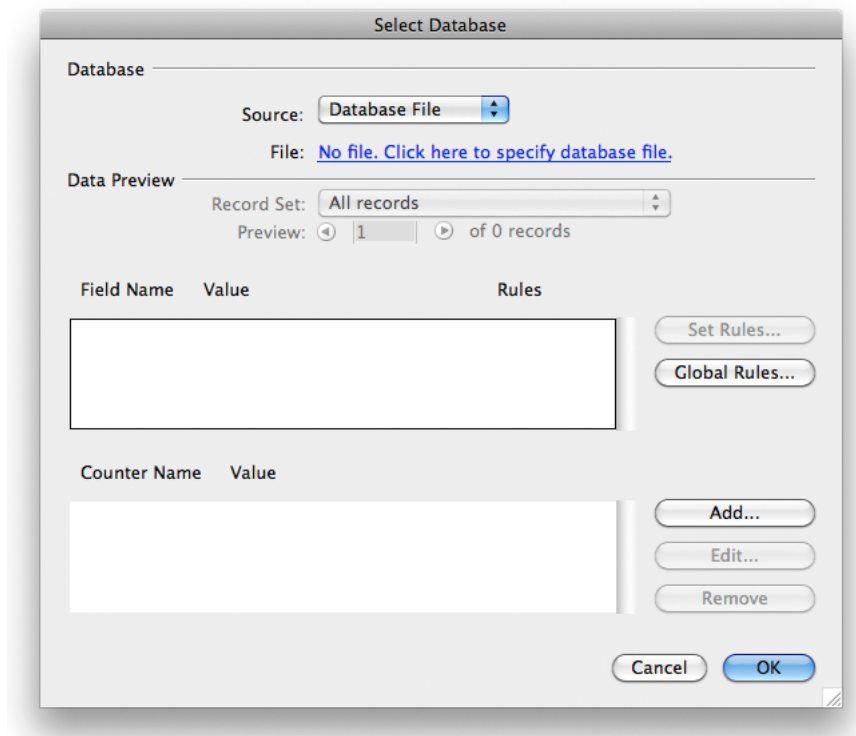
Select Database

Database

Source: Database File

File: No file. Click here to specify database file.

Data Preview

Record Set: All records

Preview: 1 of 0 records

Field Name Value Rules

Set Rules...

Global Rules...

Counter Name Value

Add...

Edit...

Remove

Cancel OK